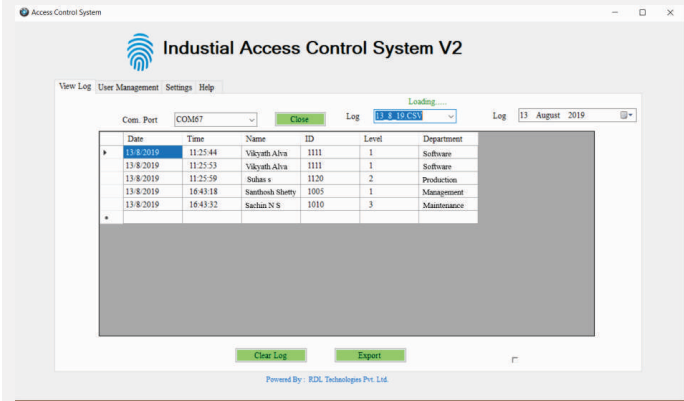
Access Control System

Industial Access Control System V2

View Log User Management Settings Help

Com. Port COM67 Close Log Loading..... 13_8_19.CSV Log 13 August 2019

| Date | Time | Name | ID | Level | Department |
|---|---|---|---|---|---|
| 13/8/2019 | 11:25:44 | Vikyath Alva | 1111 | 1 | Software |
| 13/8/2019 | 11:25:53 | Vikyath Alva | 1111 | 1 | Software |
| 13/8/2019 | 11:25:59 | Suhas s | 1120 | 2 | Production |
| 13/8/2019 | 16:43:18 | Santhosh Shetty | 1005 | 1 | Management |
| 13/8/2019 | 16:43:32 | Sachin N S | 1010 | 3 | Maintenance |

Clear Log Export

Powered By : RDL Technologies Pvt. Ltd.